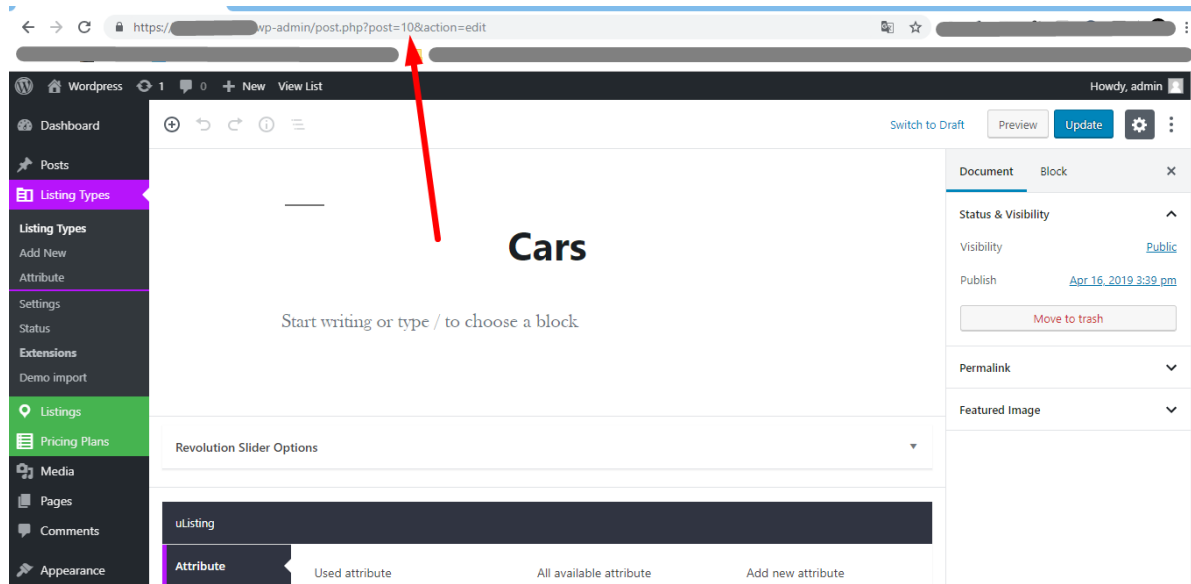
https://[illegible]wp-admin/post.php?post=10&action=edit

Wordpress 1 0 New View List

Howdy, admin

Dashboard
Posts
Listing Types
Listing Types
Add New
Attribute
Settings
Status
Extensions
Demo import
Listings
Pricing Plans
Media
Pages
Comments
Appearance

Switch to Draft
Preview
Update

Cars

Start writing or type / to choose a block

Revolution Slider Options

uListing
Attribute
Used attribute
All available attribute
Add new attribute

Document
Block

Status & Visibility
Visibility
Public
Publish
Apr 16, 2019 3:39 pm
Move to trash
Permalink
Featured Image